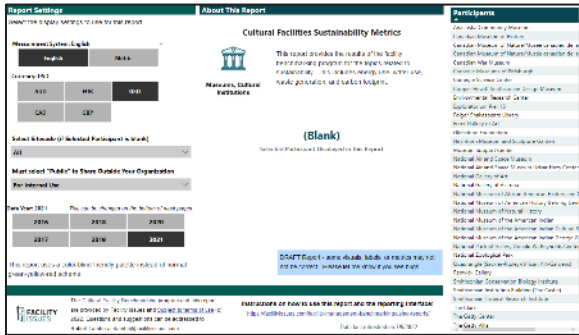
Report Settings

Select the display settings to use for this report

Measurement System: English

English

Metric

Currency: USD

USD

MXN

GBP

CAD

CBP

Select Ethnicode (if Selected Participant is Blank)

All

Must select "Public" to Share Outside Your Organization

For Internal Use

Data Year: 2021

2016

2018

2020

2017

2019

2021

FACILITY ISSUES

About This Report

Cultural Facilities Sustainability Metrics

Museums, Cultural Institutions

This report provides the results of the facility benchmarking program for the topics related to sustainability, including energy, water, waste, greenhouse gas emissions, and carbon footprint.

(Blank)

DRAFT Report - some visuals, labels, or metrics may not be correct.

Instructions on how to use this report and the reporting interface:

Participants

Canadian Museum of Nature
Canadian War Museum
Canadian Museum of History
Environmental Research Center
Exploratorium
Folger Shakespeare Library
National Air and Space Museum
National Gallery of Art
National Museum of Natural History
National Museum of the American Indian
National Zoological Park
Renwick Gallery
The Getty Center
The Getty Villa